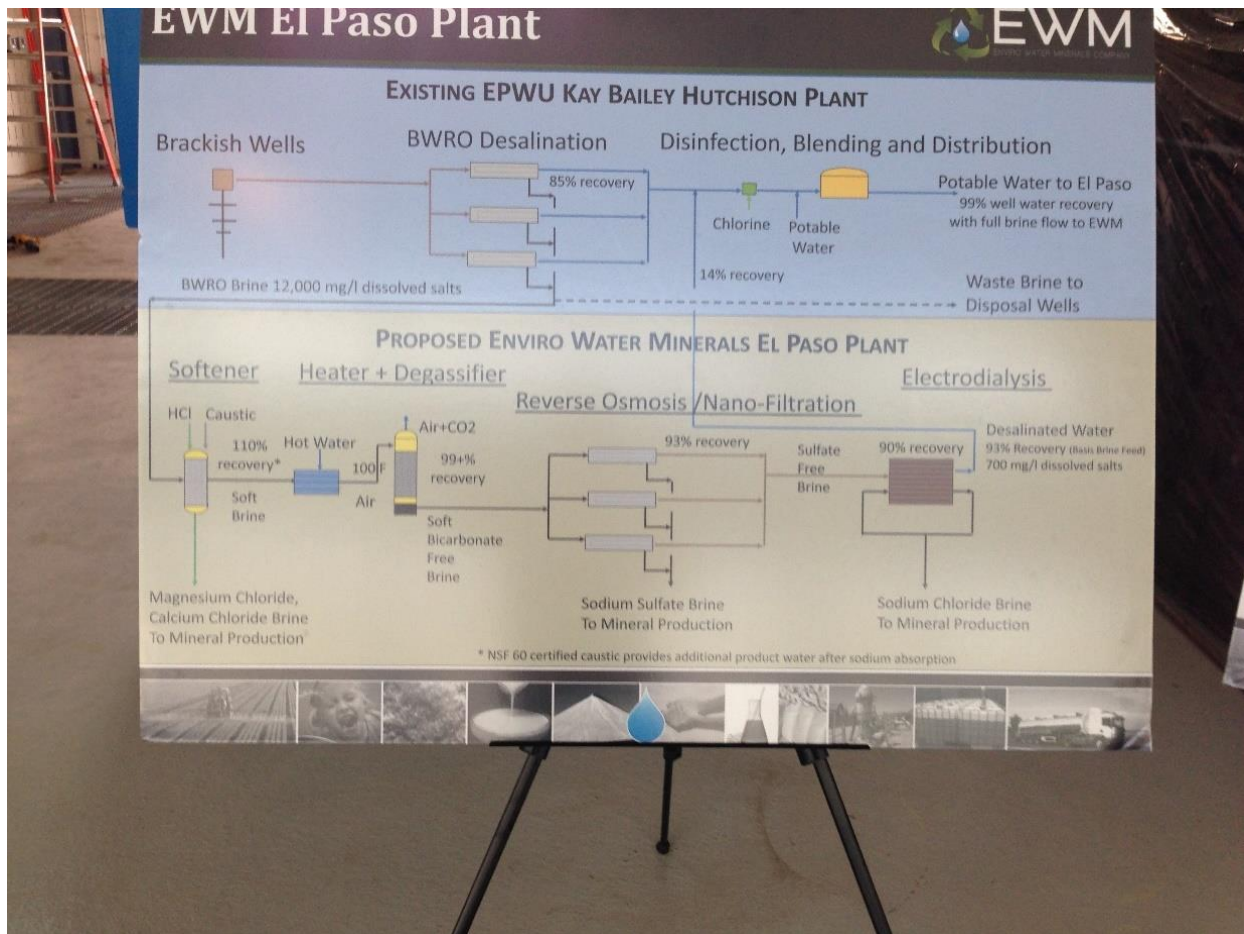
EWM El Paso Plant

EWM
ENVIRO WATER MINERALS COMPANY

EXISTING EPWU KAY BAILEY HUTCHISON PLANT

Brackish Wells

BWRO Desalination

Disinfection, Blending and Distribution

85% recovery

Chlorine

Potable Water

Potable Water to El Paso
99% well water recovery with full brine flow to EWM

14% recovery

BWRO Brine 12,000 mg/l dissolved salts

Waste Brine to Disposal Wells

PROPOSED ENVIRO WATER MINERALS EL PASO PLANT

Softener

Heater + Degassifier

Reverse Osmosis /Nano-Filtration

Electrodialysis

HCl

Caustic

110% recovery*

Soft Brine

Hot Water

100 F

Air

Air+CO2

99+% recovery

Soft Bicarbonate Free Brine

93% recovery

Sulfate Free Brine

90% recovery

Desalinated Water
93% Recovery (Basis Brine Feed)
700 mg/l dissolved salts

Magnesium Chloride, Calcium Chloride Brine To Mineral Production

Sodium Sulfate Brine To Mineral Production

Sodium Chloride Brine To Mineral Production

* NSF 60 certified caustic provides additional product water after sodium absorption